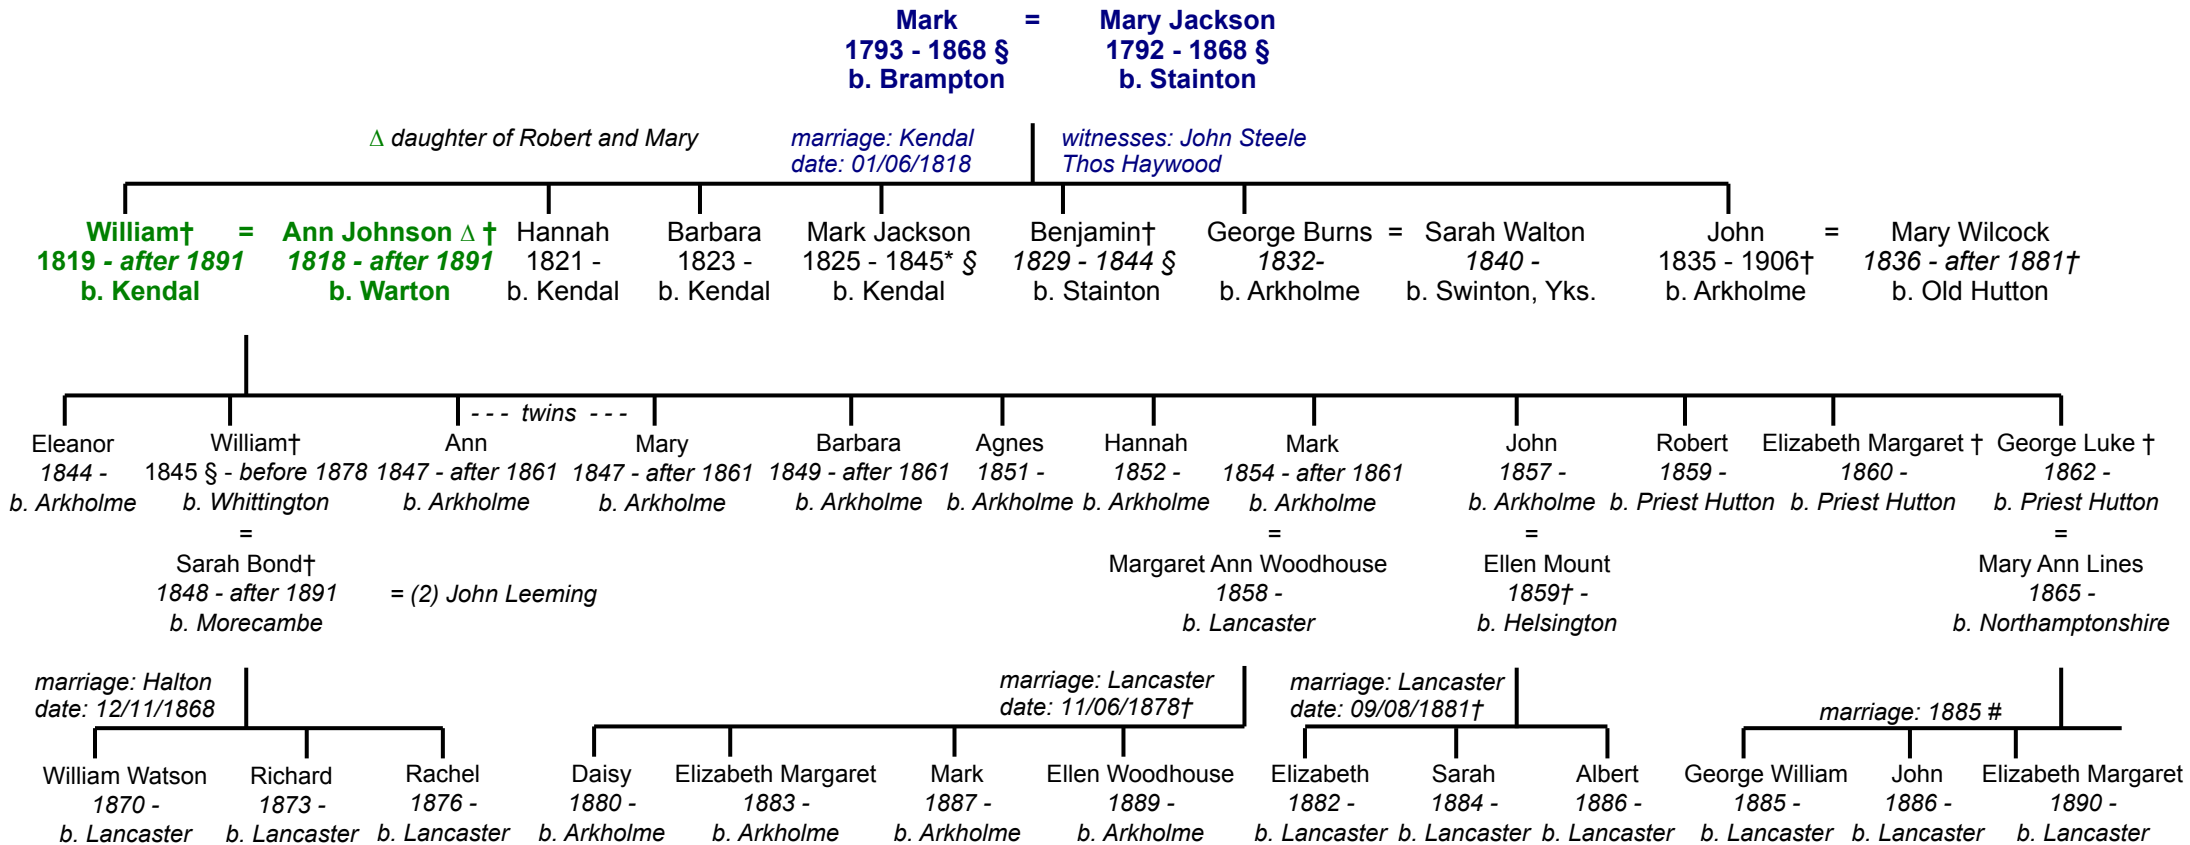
Mark = Mary Jackson
1793 - 1868 § 1792 - 1868 §
b. Brampton b. Stainton

∆ daughter of Robert and Mary

marriage: Kendal
date: 01/06/1818

witnesses: John Steele
Thos Haywood

William† = Ann Johnson ∆ †
1819 - after 1891 1818 - after 1891
b. Kendal b. Warton

Hannah
1821 -
b. Kendal

Barbara
1823 -
b. Kendal

Mark Jackson
1825 - 1845* §
b. Kendal

Benjamin†
1829 - 1844 §
b. Stainton

George Burns = Sarah Walton
1832- 1840 -
b. Arkholme b. Swinton, Yks.

John = Mary Wilcock
1835 - 1906† 1836 - after 1881†
b. Arkholme b. Old Hutton

- - - twins - - -

Eleanor
1844 -
b. Arkholme

William†
1845 § - before 1878
b. Whittington
=
Sarah Bond†
1848 - after 1891
b. Morecambe

Ann
1847 - after 1861
b. Arkholme

= (2) John Leeming

Mary
1847 - after 1861
b. Arkholme

Barbara
1849 - after 1861
b. Arkholme

Agnes
1851 -
b. Arkholme

Hannah
1852 -
b. Arkholme

Mark
1854 - after 1861
b. Arkholme
=
Margaret Ann Woodhouse
1858 -
b. Lancaster

John
1857 -
b. Arkholme
=
Ellen Mount
1859† -
b. Helsington

Robert
1859 -
b. Priest Hutton

Elizabeth Margaret †
1860 -
b. Priest Hutton

George Luke †
1862 -
b. Priest Hutton
=
Mary Ann Lines
1865 -
b. Northamptonshire

marriage: Halton
date: 12/11/1868

marriage: Lancaster
date: 11/06/1878†

marriage: Lancaster
date: 09/08/1881†

marriage: 1885 #

William Watson
1870 -
b. Lancaster

Richard
1873 -
b. Lancaster

Rachel
1876 -
b. Lancaster

Daisy
1880 -
b. Arkholme

Elizabeth Margaret
1883 -
b. Arkholme

Mark
1887 -
b. Arkholme

Ellen Woodhouse
1889 -
b. Arkholme

Elizabeth
1882 -
b. Lancaster

Sarah
1884 -
b. Lancaster

Albert
1886 -
b. Lancaster

George William
1885 -
b. Lancaster

John
1886 -
b. Lancaster

Elizabeth Margaret
1890 -
b. Lancaster